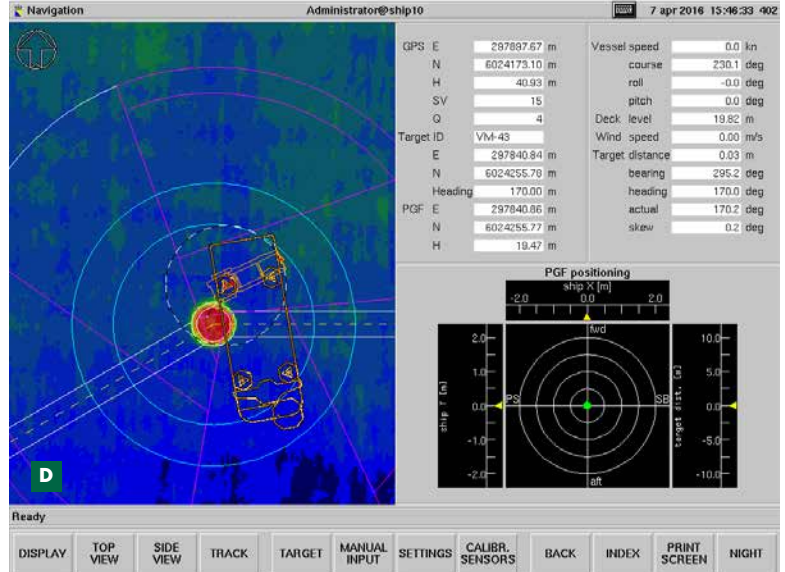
Navigation Administrator@ship10 7 apr 2016 15:46:33 402

GPS E 297897.67 m
N 6024173.10 m
H 40.93 m
SV 15
Q 4
Target ID VM-43
E 297840.84 m
N 6024255.78 m
Heading 170.00 m
PGF E 297840.86 m
N 6024255.77 m
H 19.47 m

Vessel speed 0.0 kn
course 230.1 deg
roll -0.0 deg
pitch 0.0 deg
Deck level 19.82 m
Wind speed 0.00 m/s
Target distance 0.03 m
bearing 295.2 deg
heading 170.0 deg
actual 170.2 deg
skew 0.2 deg

PGF positioning
ship X [m]
-2.0 0.0 2.0
fwd
2.0
1.0
0.0
-1.0
-2.0
ship Y [m]
PS
SB
aft
10.0
5.0
0.0
-5.0
-10.0
target dist. [m]

D

Ready

DISPLAY | TOP VIEW | SIDE VIEW | TRACK | TARGET | MANUAL INPUT | SETTINGS | CALIBR. SENSORS | BACK | INDEX | PRINT SCREEN | NIGHT